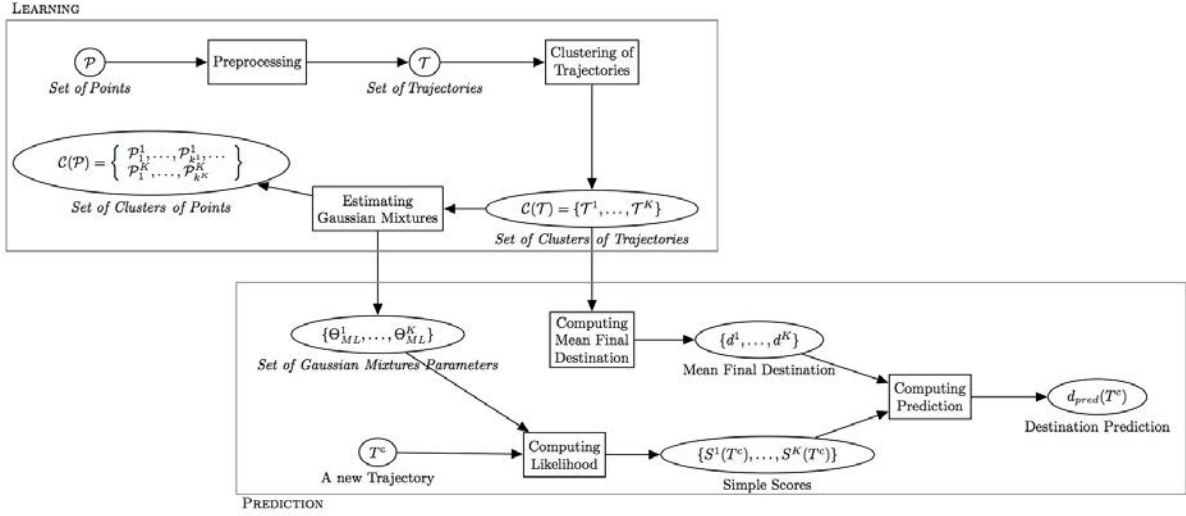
LEARNING

$\mathcal{P}$
Set of Points

Preprocessing

$\mathcal{T}$
Set of Trajectories

Clustering of Trajectories

$\mathcal{C}(\mathcal{P}) = \left\{ \begin{array}{l} \mathcal{P}_1^1, \ldots, \mathcal{P}_{k^1}^1, \ldots \\ \mathcal{P}_1^K, \ldots, \mathcal{P}_{k^K}^K \end{array} \right\}$
Set of Clusters of Points

Estimating Gaussian Mixtures

$\mathcal{C}(\mathcal{T}) = \{\mathcal{T}^1, \ldots, \mathcal{T}^K\}$
Set of Clusters of Trajectories

$\{\Theta_{ML}^1, \ldots, \Theta_{ML}^K\}$
Set of Gaussian Mixtures Parameters

Computing Mean Final Destination

$\{d^1, \ldots, d^K\}$
Mean Final Destination

Computing Prediction

$d_{pred}(T^c)$
Destination Prediction

$T^c$
A new Trajectory

Computing Likelihood

$\{S^1(T^c), \ldots, S^K(T^c)\}$
Simple Scores

PREDICTION